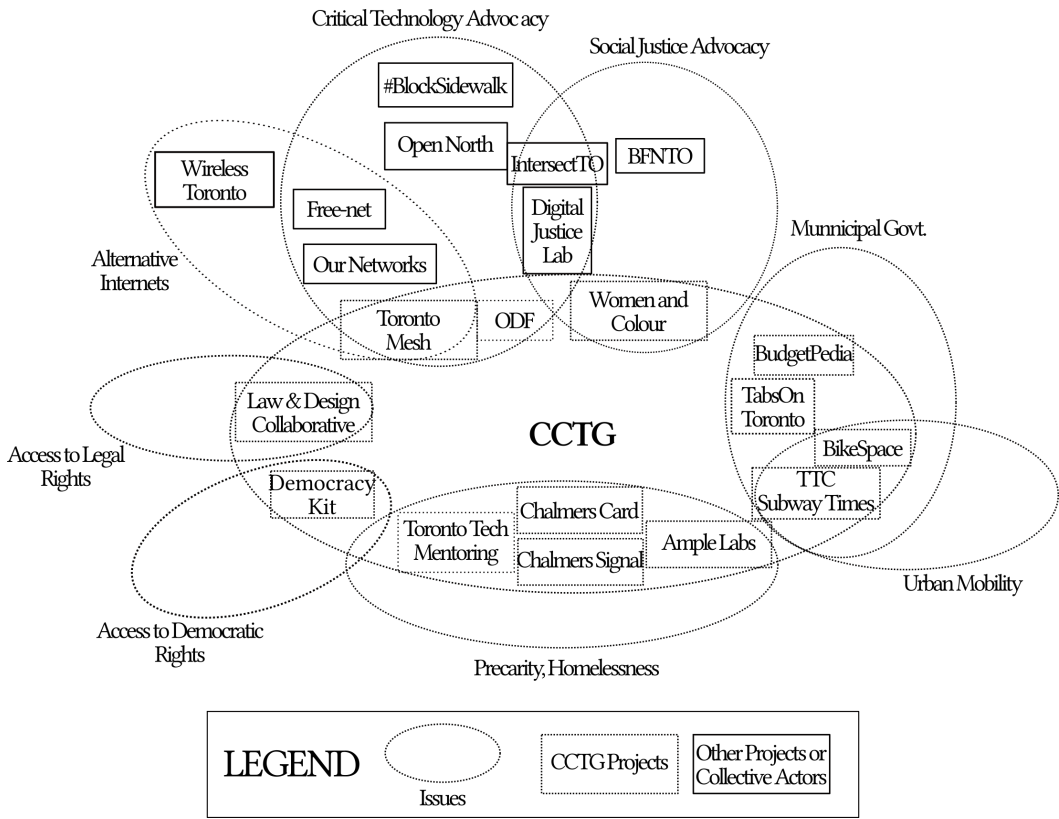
Critical Technology Advoc acy

Social Justice Advocacy

#BlockSidewalk

Open North

IntersectTO

BFNTO

Wireless Toronto

Free-net

Digital Justice Lab

Munnicipal Govt.

Alternative Internets

Our Networks

Toronto Mesh

ODF

Women and Colour

BudgetPedia

TabsOn Toronto

Law & Design Collaborative

CCTG

BikeSpace

Access to Legal Rights

Democracy Kit

TTC Subway Times

Chalmers Card

Toronto Tech Mentoring

Chalmers Signal

Ample Labs

Urban Mobility

Access to Democratic Rights

Precarity, Homelessness

LEGEND

Issues

CCTG Projects

Other Projects or Collective Actors